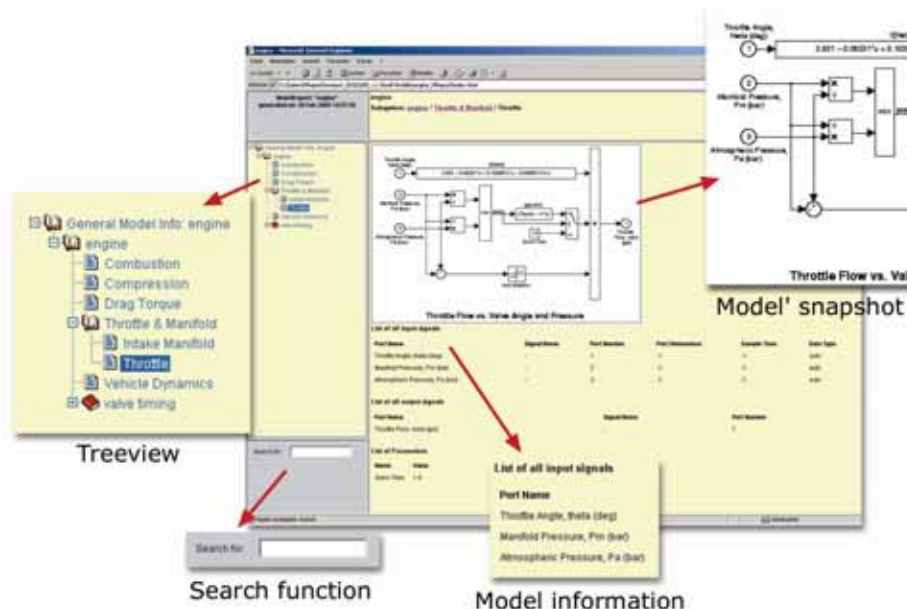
General Model Info: engine
engine
Combustion
Compression
Drag Torque
Throttle & Manifold
Intake Manifold
Throttle
Vehicle Dynamics
valve timing

Treeview

Search for:

Search function

List of all input signals
Port Name
Throttle Angle, theta (deg)
Manifold Pressure, Pm (bar)
Atmospheric Pressure, Pa (bar)

Model information

Throttle Angle, theta (deg)
1
2
Manifold Pressure, Pm (bar)
3
Atmospheric Pressure, Pa (bar)
Throttle Flow vs. Va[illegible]

Model' snapshot

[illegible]
Engine
Navigation: engine / Throttle & Manifold / Throttle
Throttle Flow vs. Valve Angle and Pressure
List of all input signals
List of all output signals
List of Parameters